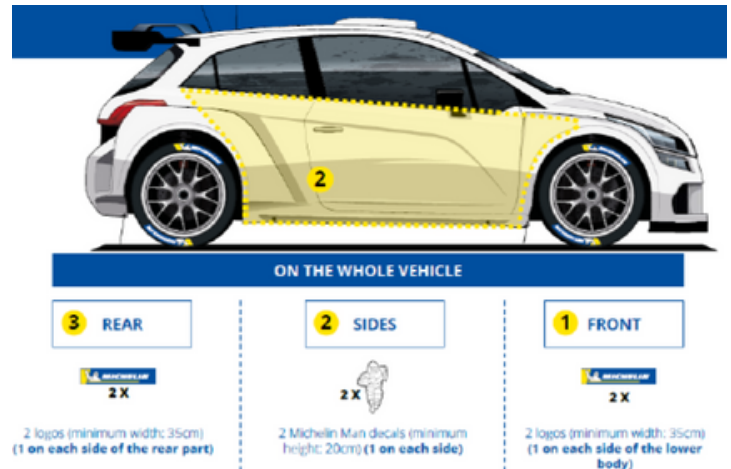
2

ON THE WHOLE VEHICLE

3 REAR

MICHELIN
2 X

2 logos (minimum width: 35cm) (1 on each side of the rear part)

2 SIDES

2 X

2 Michelin Man decals (minimum height: 20cm) (1 on each side)

1 FRONT

MICHELIN
2 X

2 logos (minimum width: 35cm) (1 on each side of the lower body)